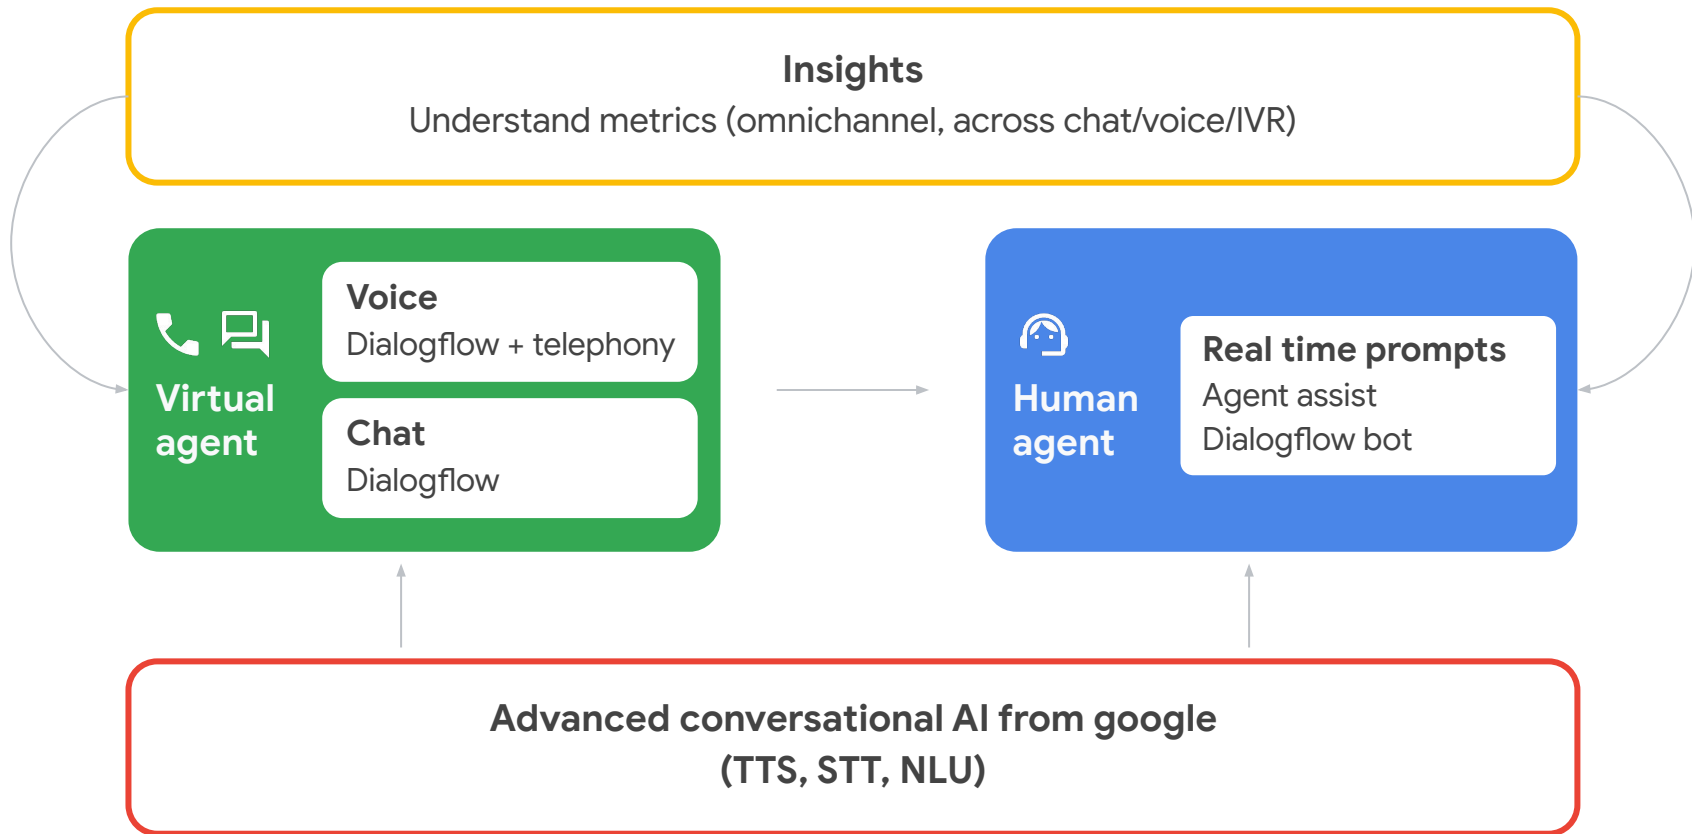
Insights
Understand metrics (omnichannel, across chat/voice/IVR)

Virtual agent

Voice
Dialogflow + telephony

Chat
Dialogflow

Human agent

Real time prompts
Agent assist
Dialogflow bot

Advanced conversational AI from google
(TTS, STT, NLU)